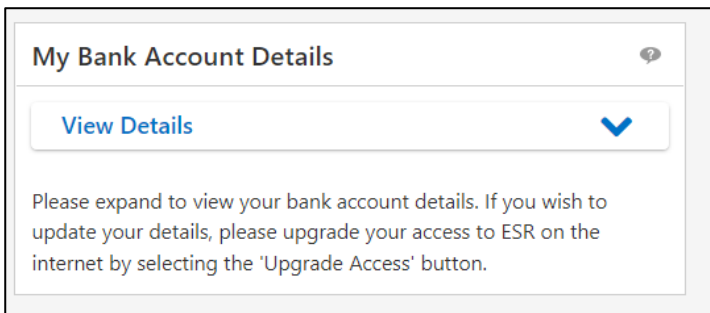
My Bank Account Details

View Details

Please expand to view your bank account details. If you wish to update your details, please upgrade your access to ESR on the internet by selecting the 'Upgrade Access' button.